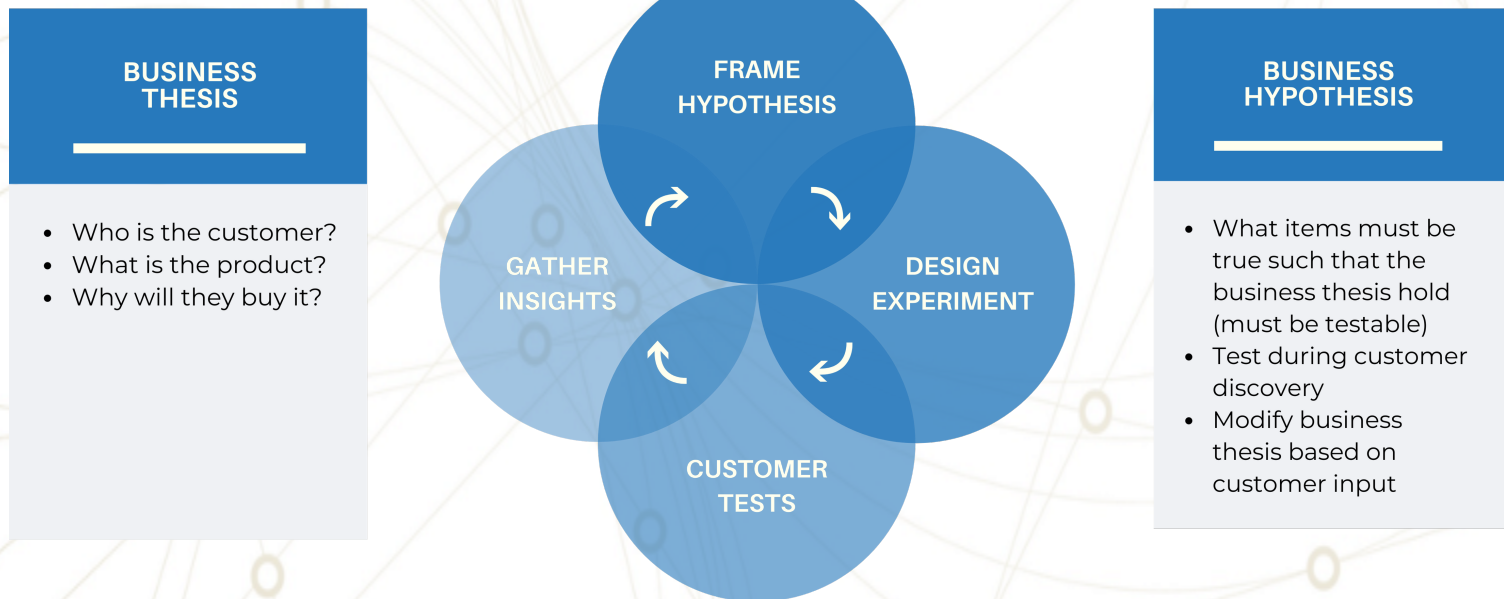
BUSINESS THESIS

- Who is the customer?
- What is the product?
- Why will they buy it?

FRAME HYPOTHESIS

DESIGN EXPERIMENT

CUSTOMER TESTS

GATHER INSIGHTS

BUSINESS HYPOTHESIS

- What items must be true such that the business thesis hold (must be testable)
- Test during customer discovery
- Modify business thesis based on customer input